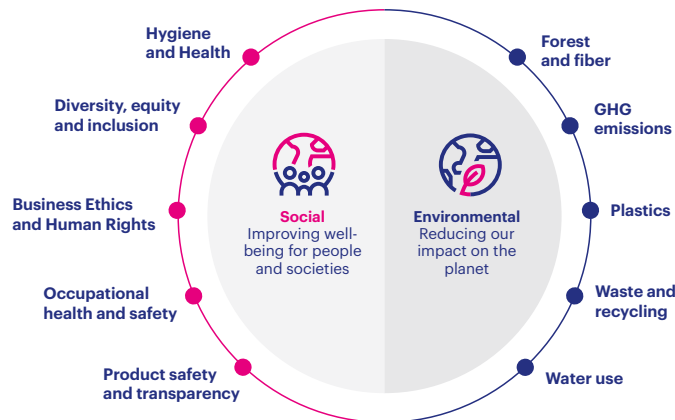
Hygiene and Health

Diversity, equity and inclusion

Business Ethics and Human Rights

Occupational health and safety

Product safety and transparency

Social
Improving well-being for people and societies

Environmental
Reducing our impact on the planet

Forest and fiber

GHG emissions

Plastics

Waste and recycling

Water use